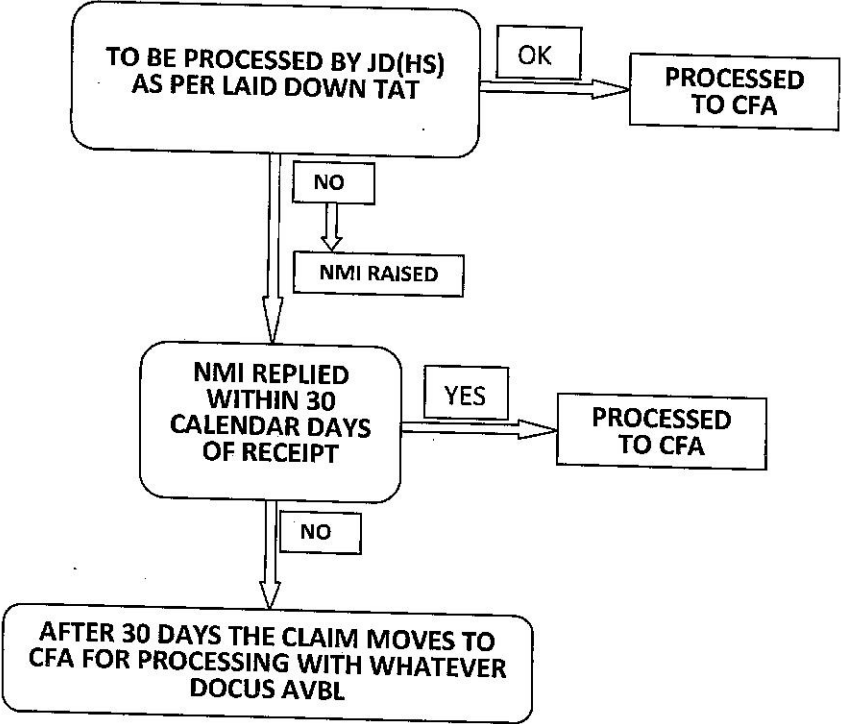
TO BE PROCESSED BY JD(HS) AS PER LAID DOWN TAT

OK

PROCESSED TO CFA

NO

NMI RAISED

NMI REPLIED WITHIN 30 CALENDAR DAYS OF RECEIPT

YES

PROCESSED TO CFA

NO

AFTER 30 DAYS THE CLAIM MOVES TO CFA FOR PROCESSING WITH WHATEVER DOCUS AVBL